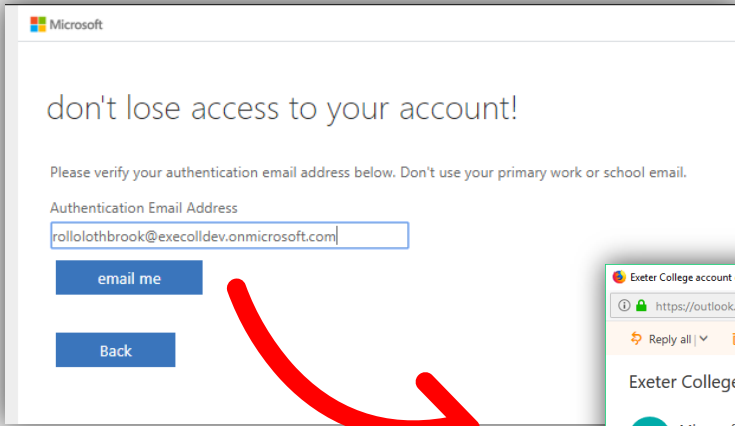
Microsoft

don't lose access to your account!

Please verify your authentication email address below. Don't use your primary work or school email.

Authentication Email Address

rollolothbrook@execolldev.onmicrosoft.com

email me

Back

Exeter College account

https://outlook.

Reply all

Exeter College